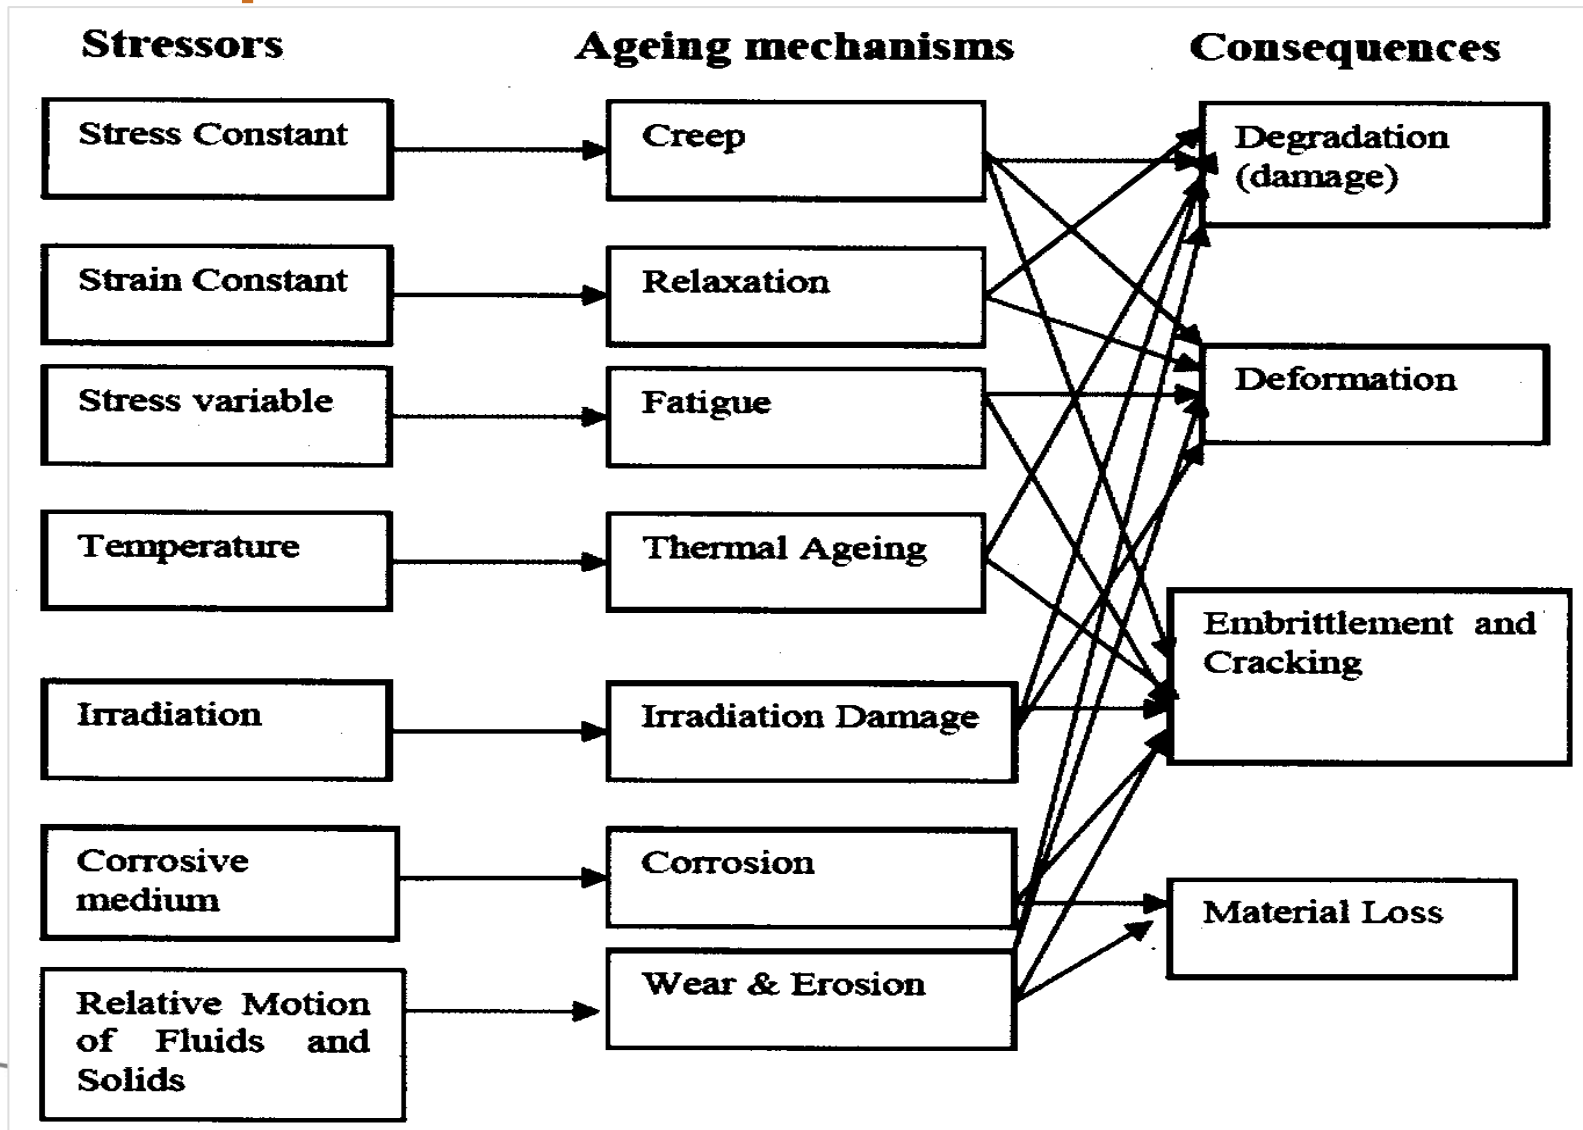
Stressors

Ageing mechanisms

Consequences

Stress Constant

Creep

Degradation (damage)

Strain Constant

Relaxation

Stress variable

Fatigue

Deformation

Temperature

Thermal Ageing

Embrittlement and Cracking

Irradiation

Irradiation Damage

Corrosive medium

Corrosion

Material Loss

Relative Motion of Fluids and Solids

Wear & Erosion